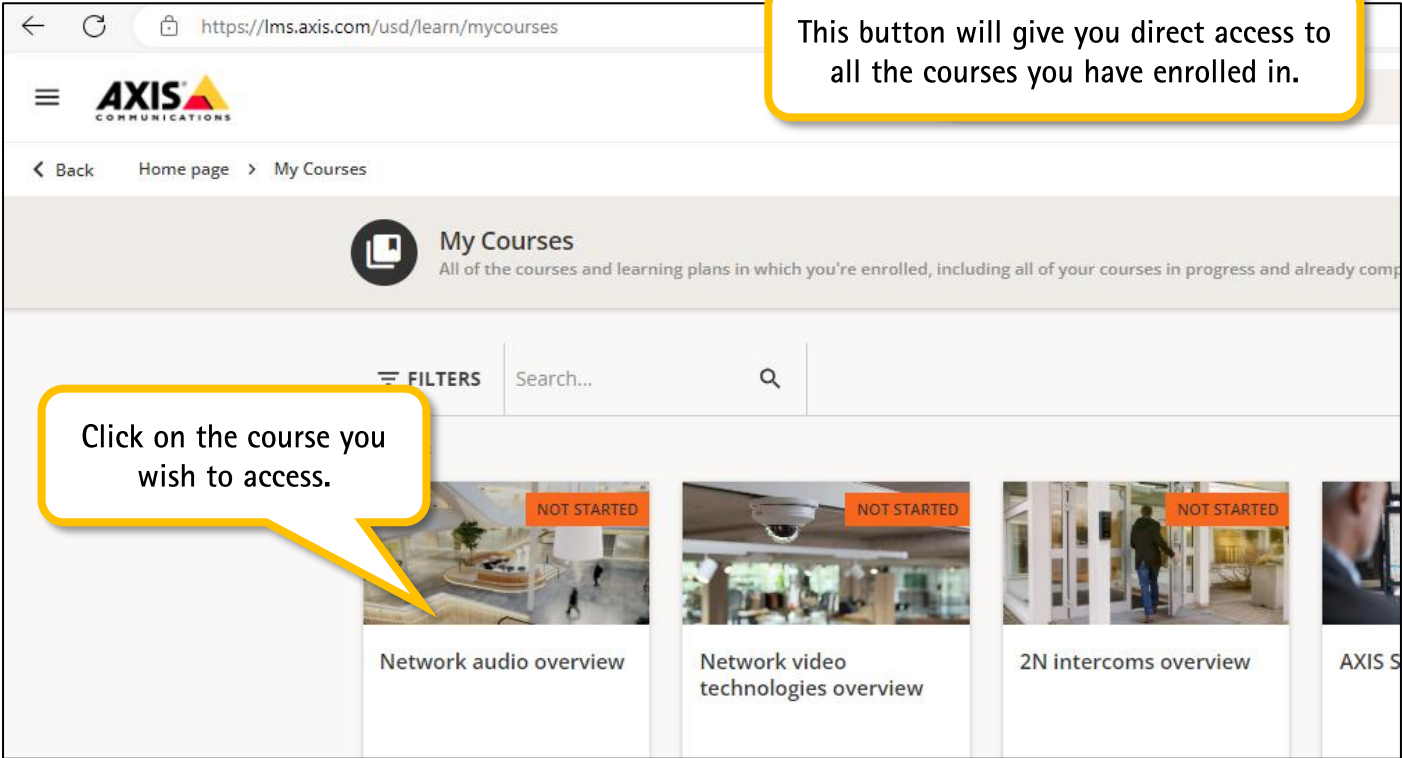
https://lms.axis.com/usd/learn/mycourses

This button will give you direct access to all the courses you have enrolled in.

AXIS COMMUNICATIONS

Back Home page > My Courses

My Courses
All of the courses and learning plans in which you're enrolled, including all of your courses in progress and already comp

FILTERS Search...

Click on the course you wish to access.

NOT STARTED
Network audio overview

NOT STARTED
Network video technologies overview

NOT STARTED
2N intercoms overview

AXIS S